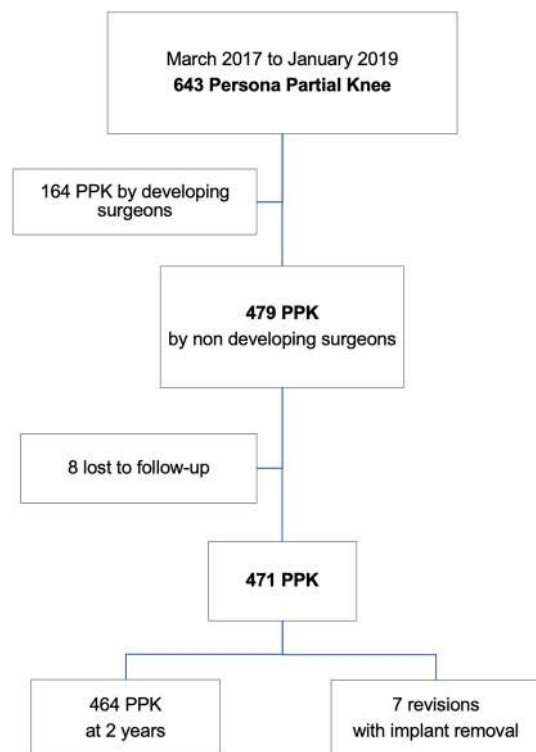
March 2017 to January 2019
**643 Persona Partial Knee**

164 PPK by developing surgeons

**479 PPK**
by non developing surgeons

8 lost to follow-up

**471 PPK**

464 PPK
at 2 years

7 revisions
with implant removal